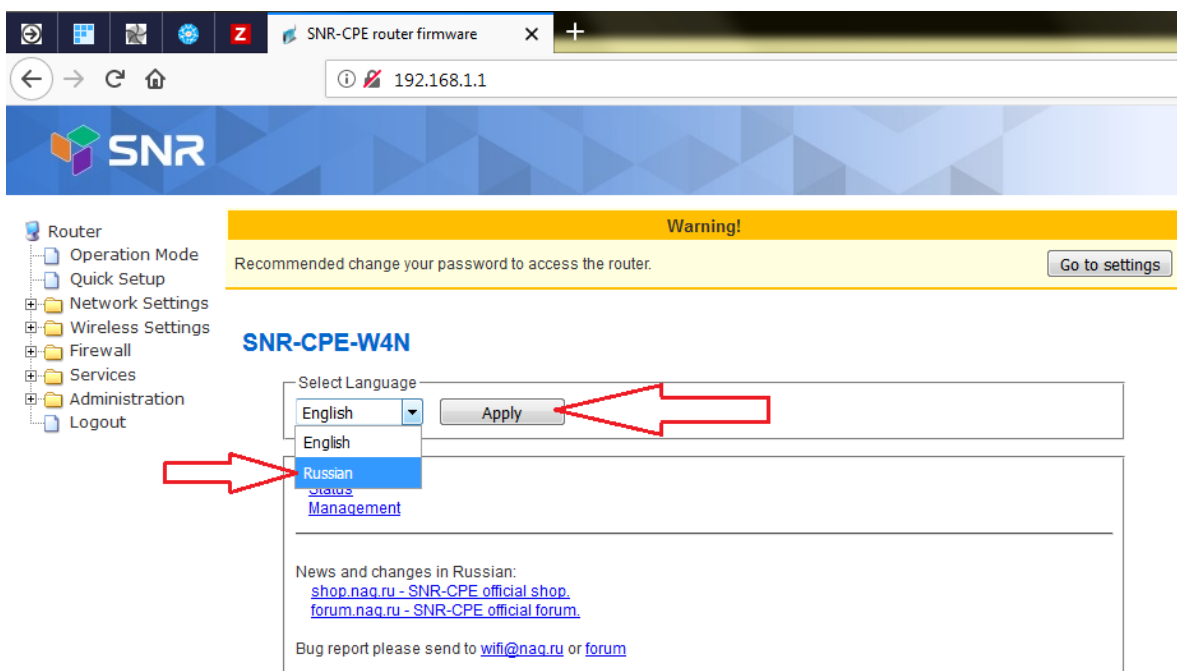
Z SNR-CPE router firmware ×

192.168.1.1

SNR

Router
Operation Mode
Quick Setup
Network Settings
Wireless Settings
Firewall
Services
Administration
Logout

Warning!

Recommended change your password to access the router.

Go to settings

SNR-CPE-W4N

Select Language

English

Apply

English

Russian

Status
Management

News and changes in Russian:
shop.nag.ru - SNR-CPE official shop.
forum.nag.ru - SNR-CPE official forum.

Bug report please send to wifi@nag.ru or forum